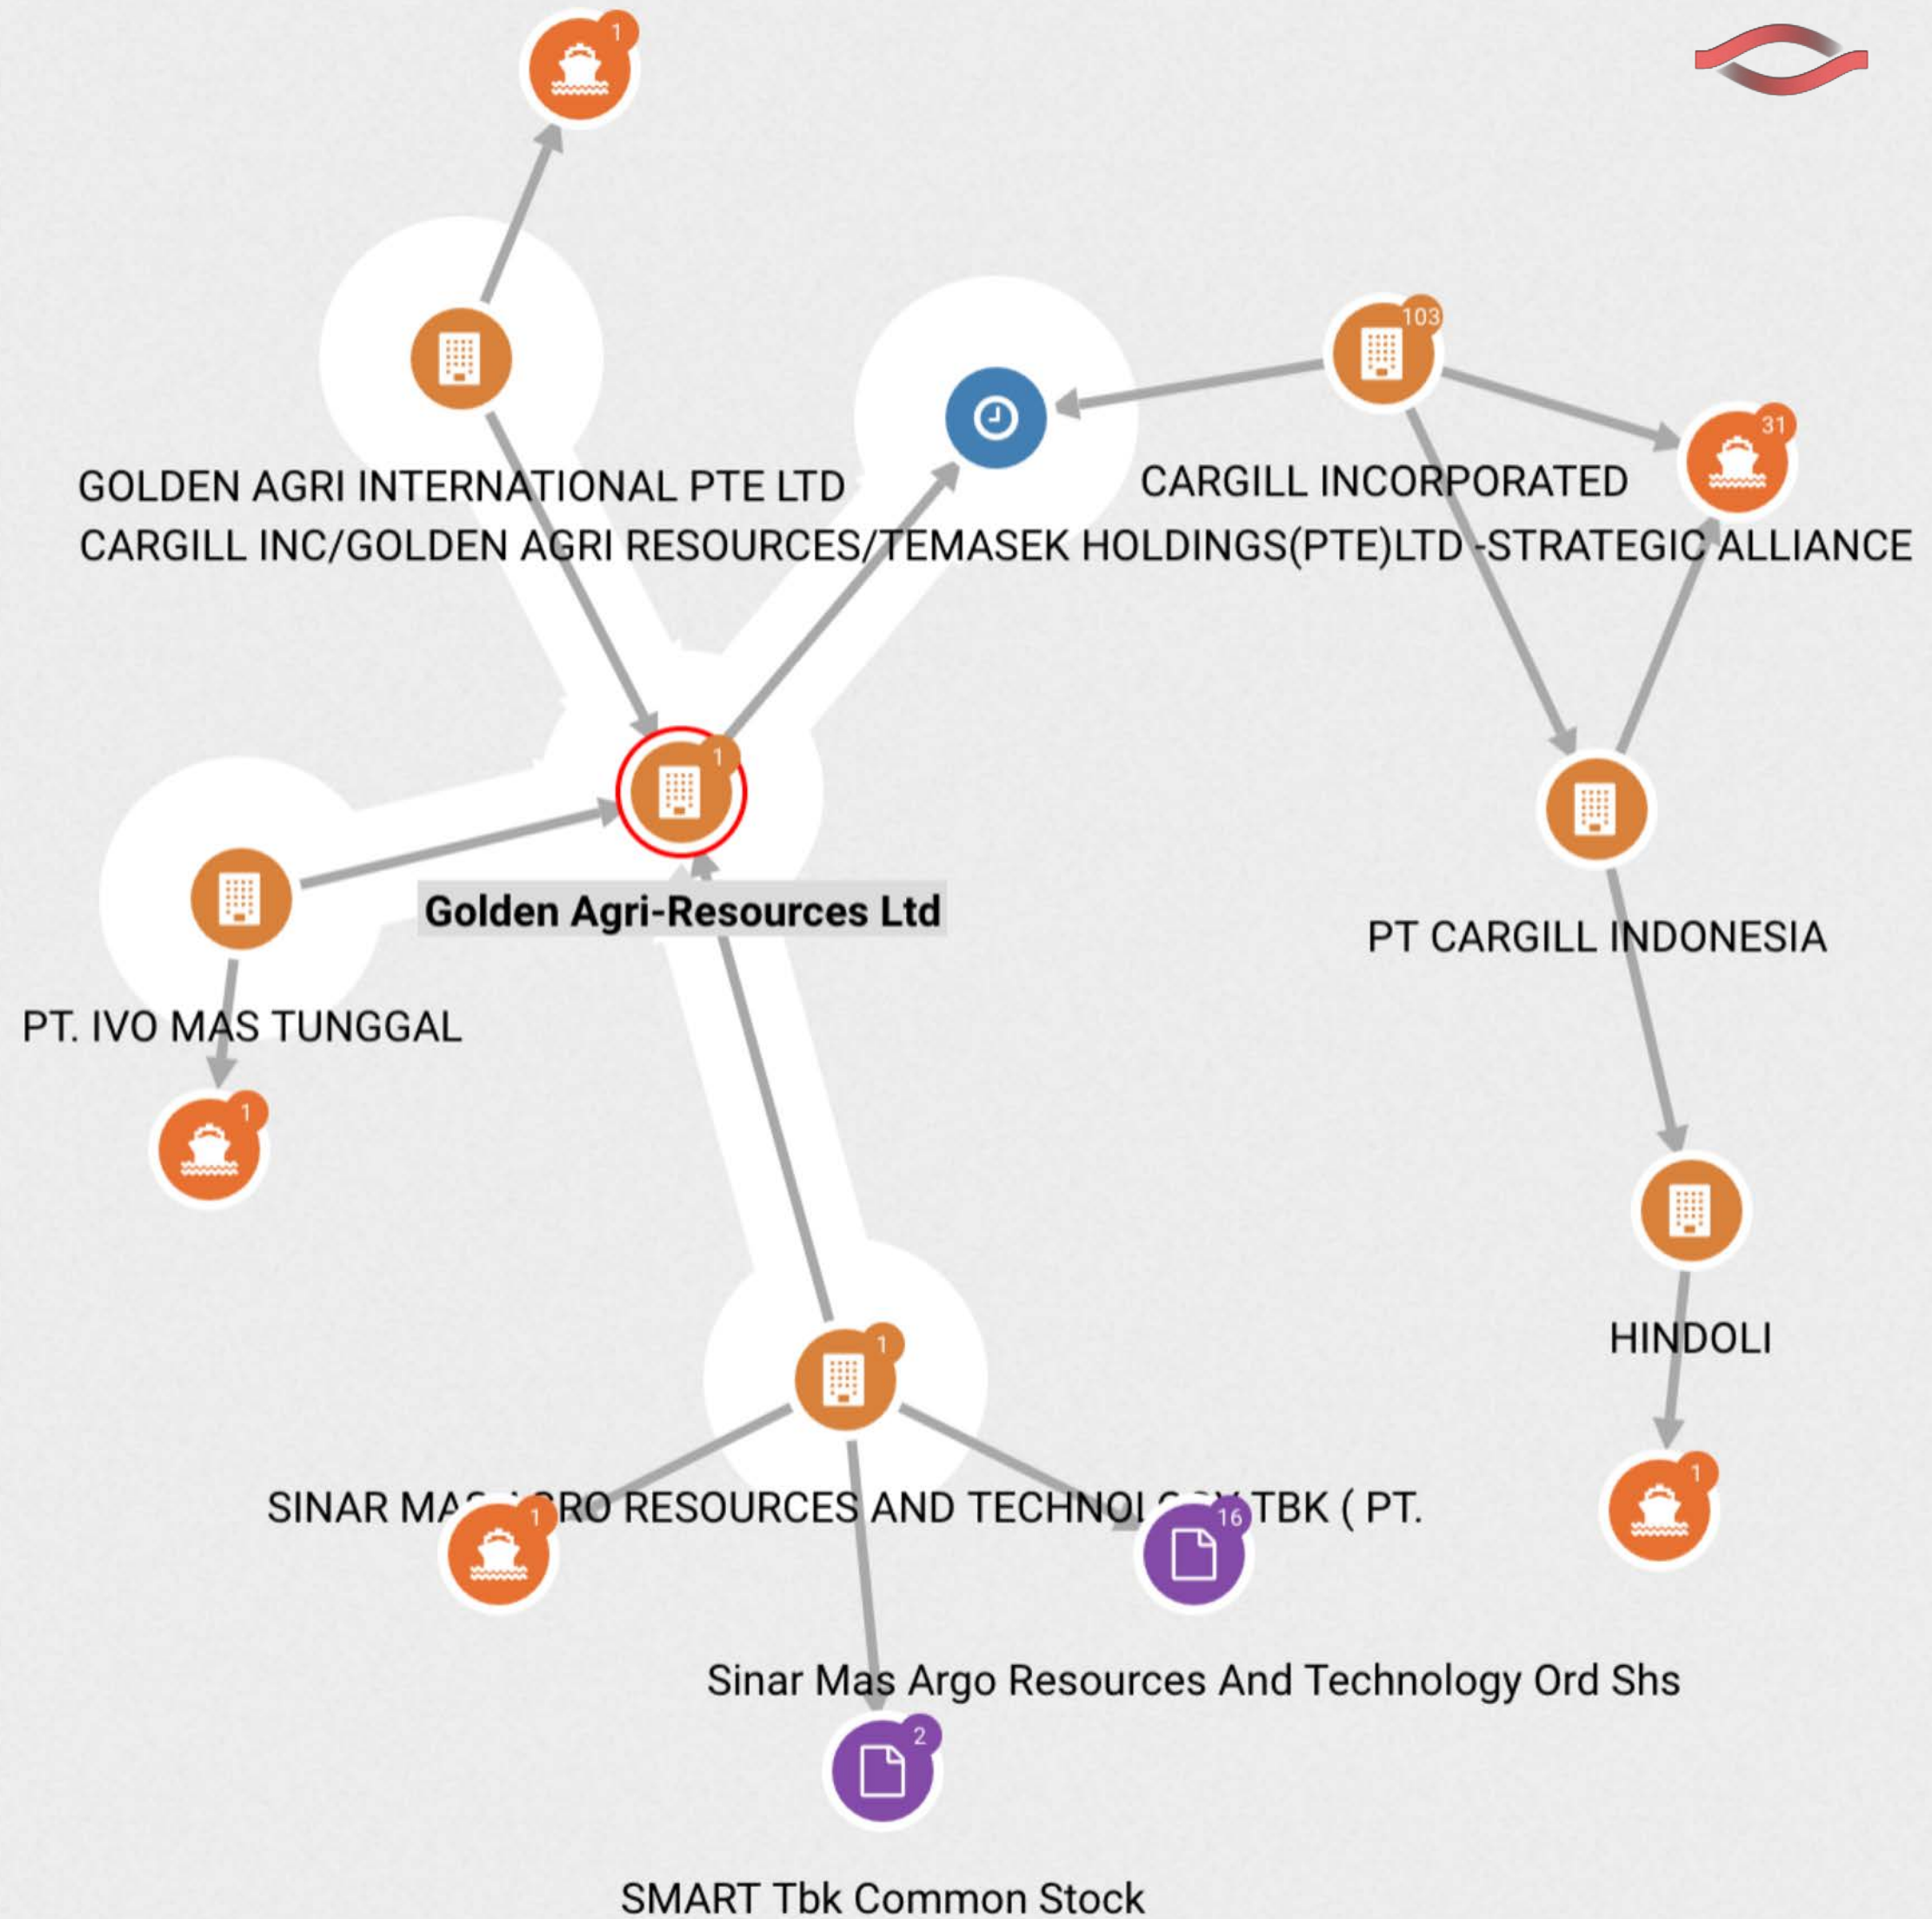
1

GOLDEN AGRI INTERNATIONAL PTE LTD

103

CARGILL INCORPORATED

31

CARGILL INC/GOLDEN AGRI RESOURCES/TEMASEK HOLDINGS(PTE)LTD -STRATEGIC ALLIANCE

1

Golden Agri-Resources Ltd

PT CARGILL INDONESIA

PT. IVO MAS TUNGGAL

1

HINDOLI

1

SINAR MA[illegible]RO RESOURCES AND TECHNOL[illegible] TBK ( PT.

1

16

1

Sinar Mas Argo Resources And Technology Ord Shs

2

SMART Tbk Common Stock